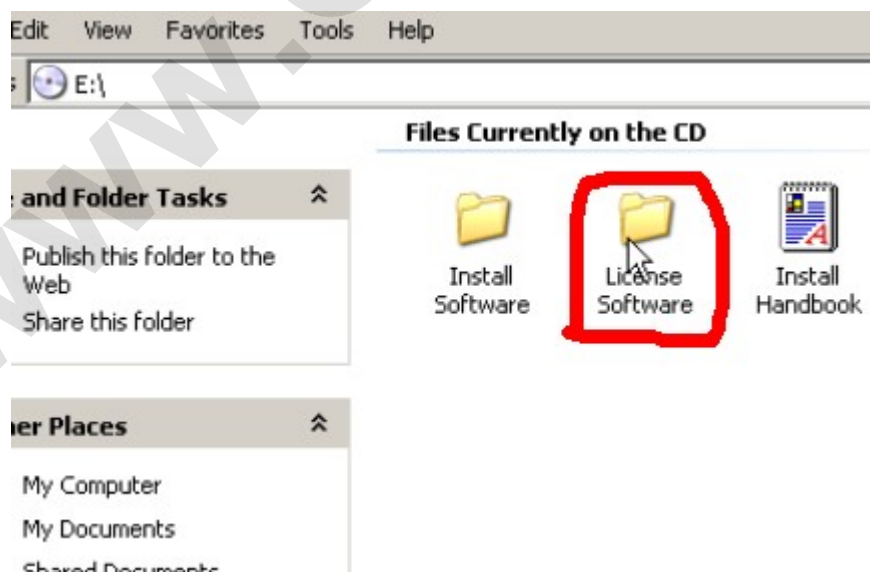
Edit View Favorites Tools Help

E:\

Files Currently on the CD

and Folder Tasks

Publish this folder to the Web

Share this folder

Install Software

License Software

Install Handbook

er Places

My Computer

My Documents

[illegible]